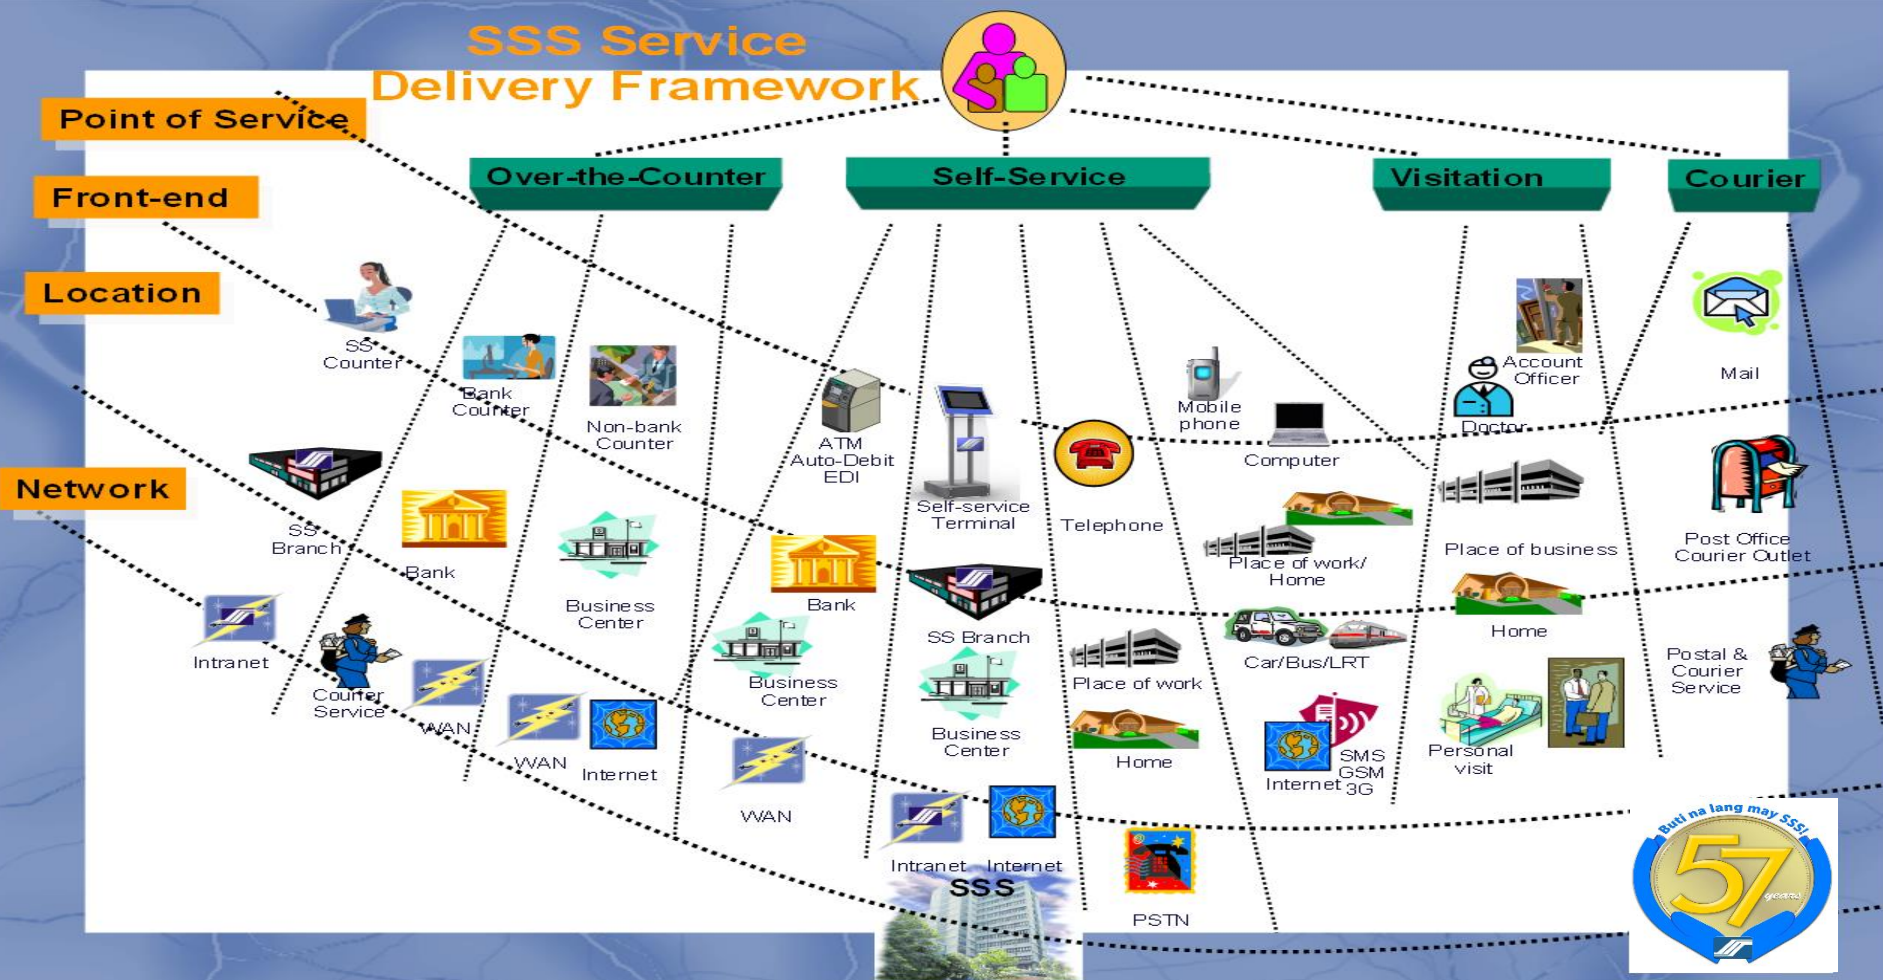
SSS Service Delivery Framework

Point of Service

Front-end

Location

Network

Over-the-Counter

Self-Service

Visitation

Courier

SS Counter

Bank Counter

Non-bank Counter

ATM Auto-Debit EDI

Self-service Terminal

Telephone

Mobile phone

Computer

Account Officer

Doctor

Mail

SS Branch

Bank

Business Center

Bank

SS Branch

Place of work/ Home

Place of business

Post Office Courier Outlet

Intranet

Courier Service

WAN

WAN

Internet

Business Center

Business Center

Place of work

Car/Bus/LRT

Home

Postal & Courier Service

WAN

Home

SMS GSM 3G

Internet

Personal visit

Intranet

Internet

SSS

PSTN

Buti na lang may SSS!

57 years